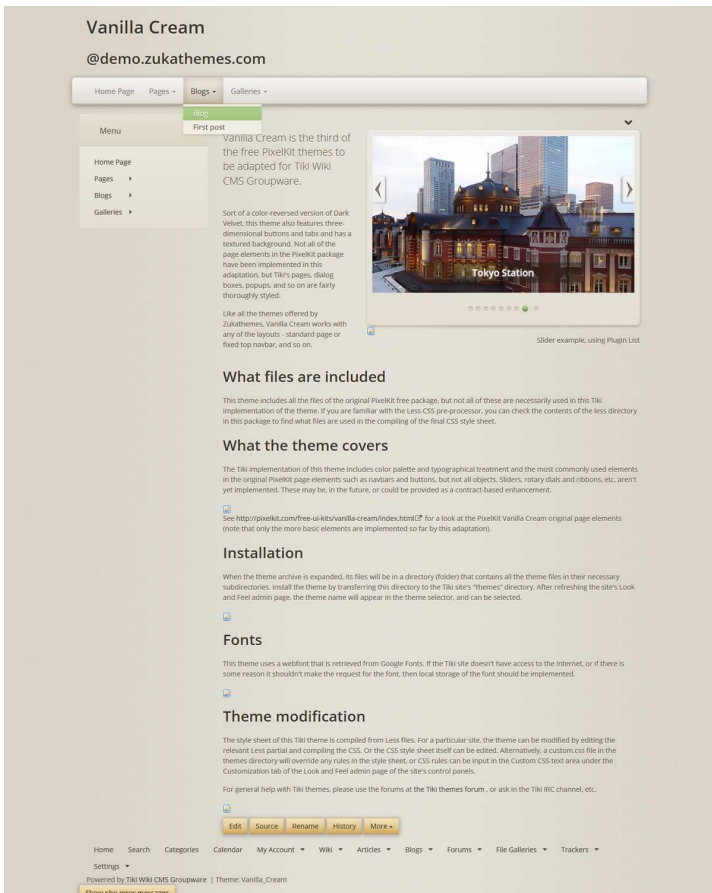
Vanilla Cream

@demo.zukathemes.com

Home Page Pages ▾ Blogs ▾ Galleries ▾

Blog
First post

Menu

Home Page
Pages ▸
Blogs ▸
Galleries ▸

Vanilla Cream is the third of the free PixelKit themes to be adapted for Tiki Wiki CMS Groupware.

Sort of a color-reversed version of Dark Velvet, this theme also features three-dimensional buttons and tabs and has a textured background. Not all of the page elements in the PixelKit package have been implemented in this adaptation, but Tiki's pages, dialog boxes, popups, and so on are fairly thoroughly styled.

Like all the themes offered by Zukathemes, Vanilla Cream works with any of the layouts - standard page or fixed top navbar, and so on.

Tokyo Station

Slider example, using Plugin List

What files are included

This theme includes all the files of the original PixelKit free package, but not all of these are necessarily used in this Tiki implementation of the theme. If you are familiar with the Less CSS pre-processor, you can check the contents of the less directory in this package to find what files are used in the compiling of the final CSS style sheet.

What the theme covers

The Tiki implementation of this theme includes color palette and typographical treatment and the most commonly used elements in the original PixelKit page elements such as navbars and buttons, but not all objects. Sliders, rotary dials and ribbons, etc, aren't yet implemented. These may be, in the future, or could be provided as a contract-based enhancement.

See http://pixelkit.com/free-ui-kits/vanilla-cream/index.html for a look at the PixelKit Vanilla Cream original page elements (note that only the more basic elements are implemented so far by this adaptation).

Installation

When the theme archive is expanded, its files will be in a directory (folder) that contains all the theme files in their necessary subdirectories. Install the theme by transferring this directory to the Tiki site's "themes" directory. After refreshing the site's Look and Feel admin page, the theme name will appear in the theme selector, and can be selected.

Fonts

This theme uses a webfont that is retrieved from Google Fonts. If the Tiki site doesn't have access to the Internet, or if there is some reason it shouldn't make the request for the font, then local storage of the font should be implemented.

Theme modification

The style sheet of this Tiki theme is compiled from Less files. For a particular site, the theme can be modified by editing the relevant Less partial and compiling the CSS. Or the CSS style sheet itself can be edited. Alternatively, a custom.css file in the themes directory will override any rules in the style sheet, or CSS rules can be input in the Custom CSS text area under the Customization tab of the Look and Feel admin page of the site's control panels.

For general help with Tiki themes, please use the forums at the Tiki themes forum , or ask in the Tiki IRC channel, etc.

Edit Source Rename History More ▾

Home Search Categories Calendar My Account ▾ Wiki ▾ Articles ▾ Blogs ▾ Forums ▾ File Galleries ▾ Trackers ▾ Settings ▾

Powered by Tiki Wiki CMS Groupware | Theme: Vanilla_Cream

Show php error messages